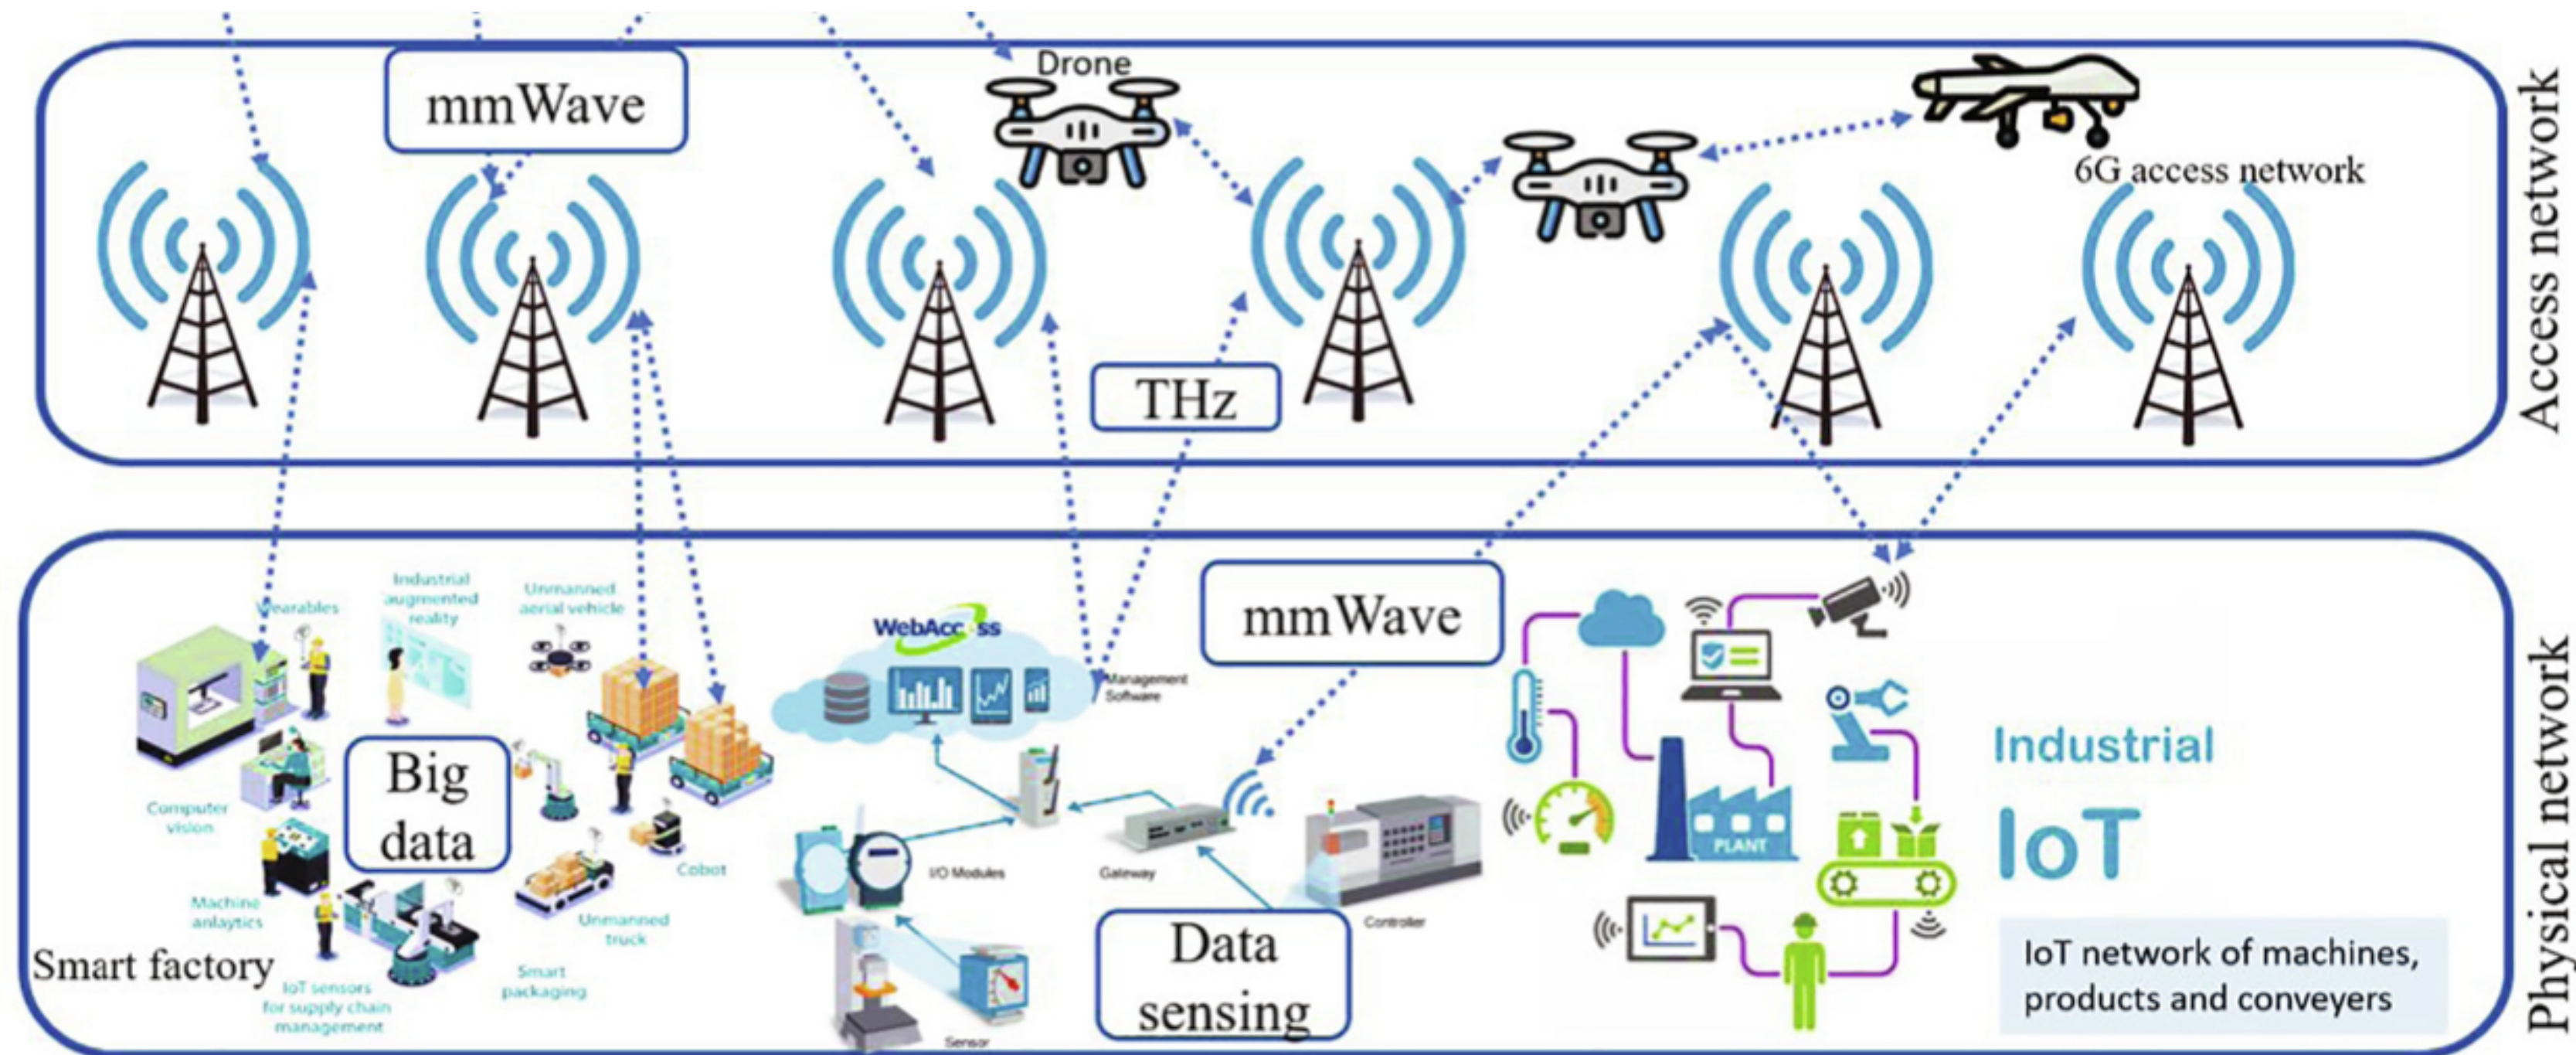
Drone

mmWave

6G access network

THz

Access network

Wearables

Industrial augmented reality

Unmanned aerial vehicle

WebAccess

Management Software

mmWave

Big data

Computer vision

Machine anlaytics

Cobot

Unmanned truck

Smart packaging

IoT sensors for supply chain management

Smart factory

I/O Modules

Gateway

Controller

Sensor

Data sensing

PLANT

Industrial

IoT

IoT network of machines, products and conveyers

Physical network